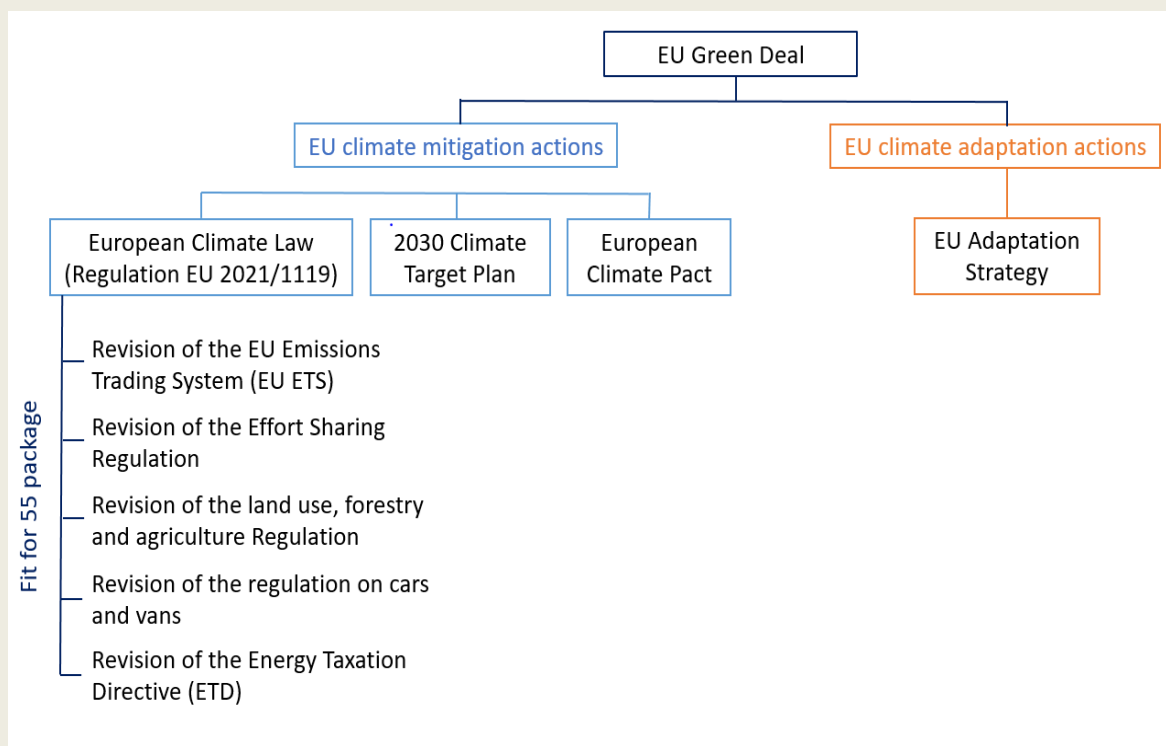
EU Green Deal

EU climate mitigation actions

EU climate adaptation actions

European Climate Law (Regulation EU 2021/1119)

2030 Climate Target Plan

European Climate Pact

EU Adaptation Strategy

Fit for 55 package

Revision of the EU Emissions Trading System (EU ETS)

Revision of the Effort Sharing Regulation

Revision of the land use, forestry and agriculture Regulation

Revision of the regulation on cars and vans

Revision of the Energy Taxation Directive (ETD)